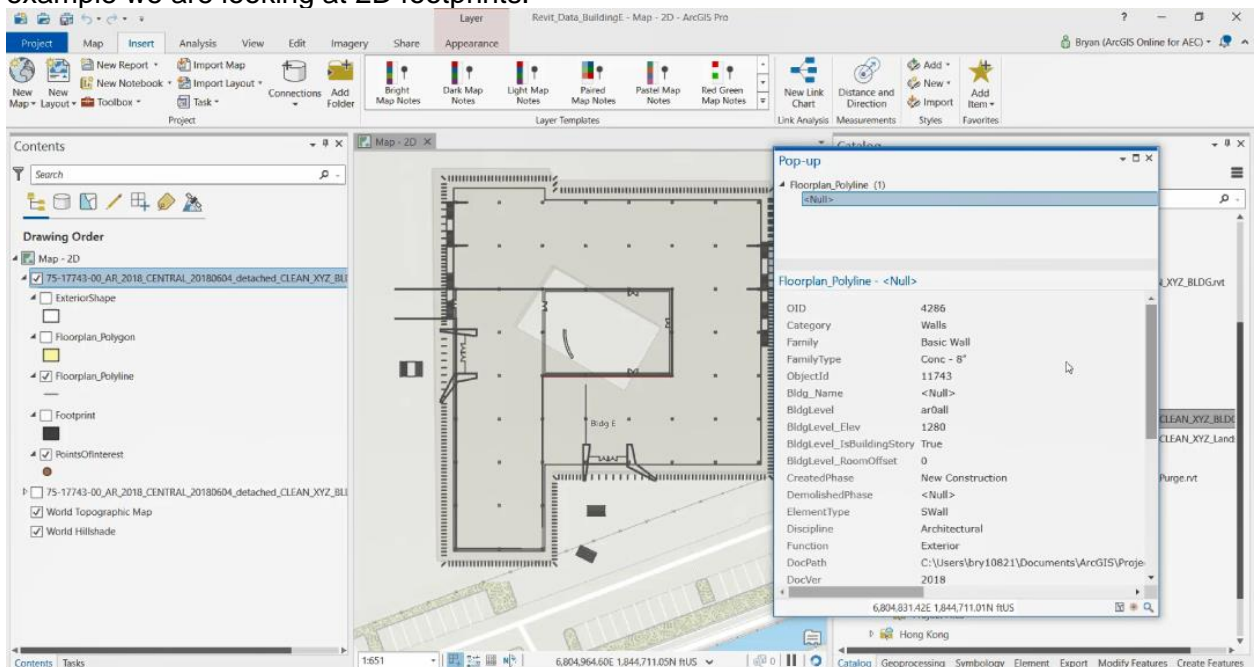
example we are looking at 2D footprints.

Layer
Revit_Data_BuildingE - Map - 2D - ArcGIS Pro
? — □ ×
Project Map Insert Analysis View Edit Imagery Share Appearance
Bryan (ArcGIS Online for AEC)

New Map | New Layout | New Report | New Notebook | Toolbox | Import Map | Import Layout | Task | Connections | Add Folder
Project
Bright Map Notes | Dark Map Notes | Light Map Notes | Paired Map Notes | Pastel Map Notes | Red Green Map Notes
Layer Templates
New Link Chart | Distance and Direction | Add | New | Import | Add Item
Link Analysis | Measurements | Styles | Favorites

Contents
Search
Drawing Order
Map - 2D
75-17743-00_AR_2018_CENTRAL_20180604_detached_CLEAN_XYZ_BL
ExteriorShape
Floorplan_Polygon
Floorplan_Polyline
Footprint
PointsOfInterest
75-17743-00_AR_2018_CENTRAL_20180604_detached_CLEAN_XYZ_BL
World Topographic Map
World Hillshade

Map - 2D
Bldg E

Catalog
Pop-up
Floorplan_Polyline (1)
<Null>

Floorplan_Polyline - <Null>

| | |
|---|---|
| OID | 4286 |
| Category | Walls |
| Family | Basic Wall |
| FamilyType | Conc - 8" |
| ObjectId | 11743 |
| Bldg_Name | <Null> |
| BldgLevel | ar0all |
| BldgLevel_Elev | 1280 |
| BldgLevel_IsBuildingStory | True |
| BldgLevel_RoomOffset | 0 |
| CreatedPhase | New Construction |
| DemolishedPhase | <Null> |
| ElementType | SWall |
| Discipline | Architectural |
| Function | Exterior |
| DocPath | C:\Users\bry10821\Documents\ArcGIS\Proje |
| DocVer | 2018 |

6,804,831.42E 1,844,711.01N ftUS

_XYZ_BLDG.rvt
CLEAN_XYZ_BLDG
CLEAN_XYZ_Land
Purge.rvt
Hong Kong

Contents Tasks
1:651
6,804,964.60E 1,844,711.05N ftUS
Catalog Geoprocessing Symbology Element Export Modify Features Create Features